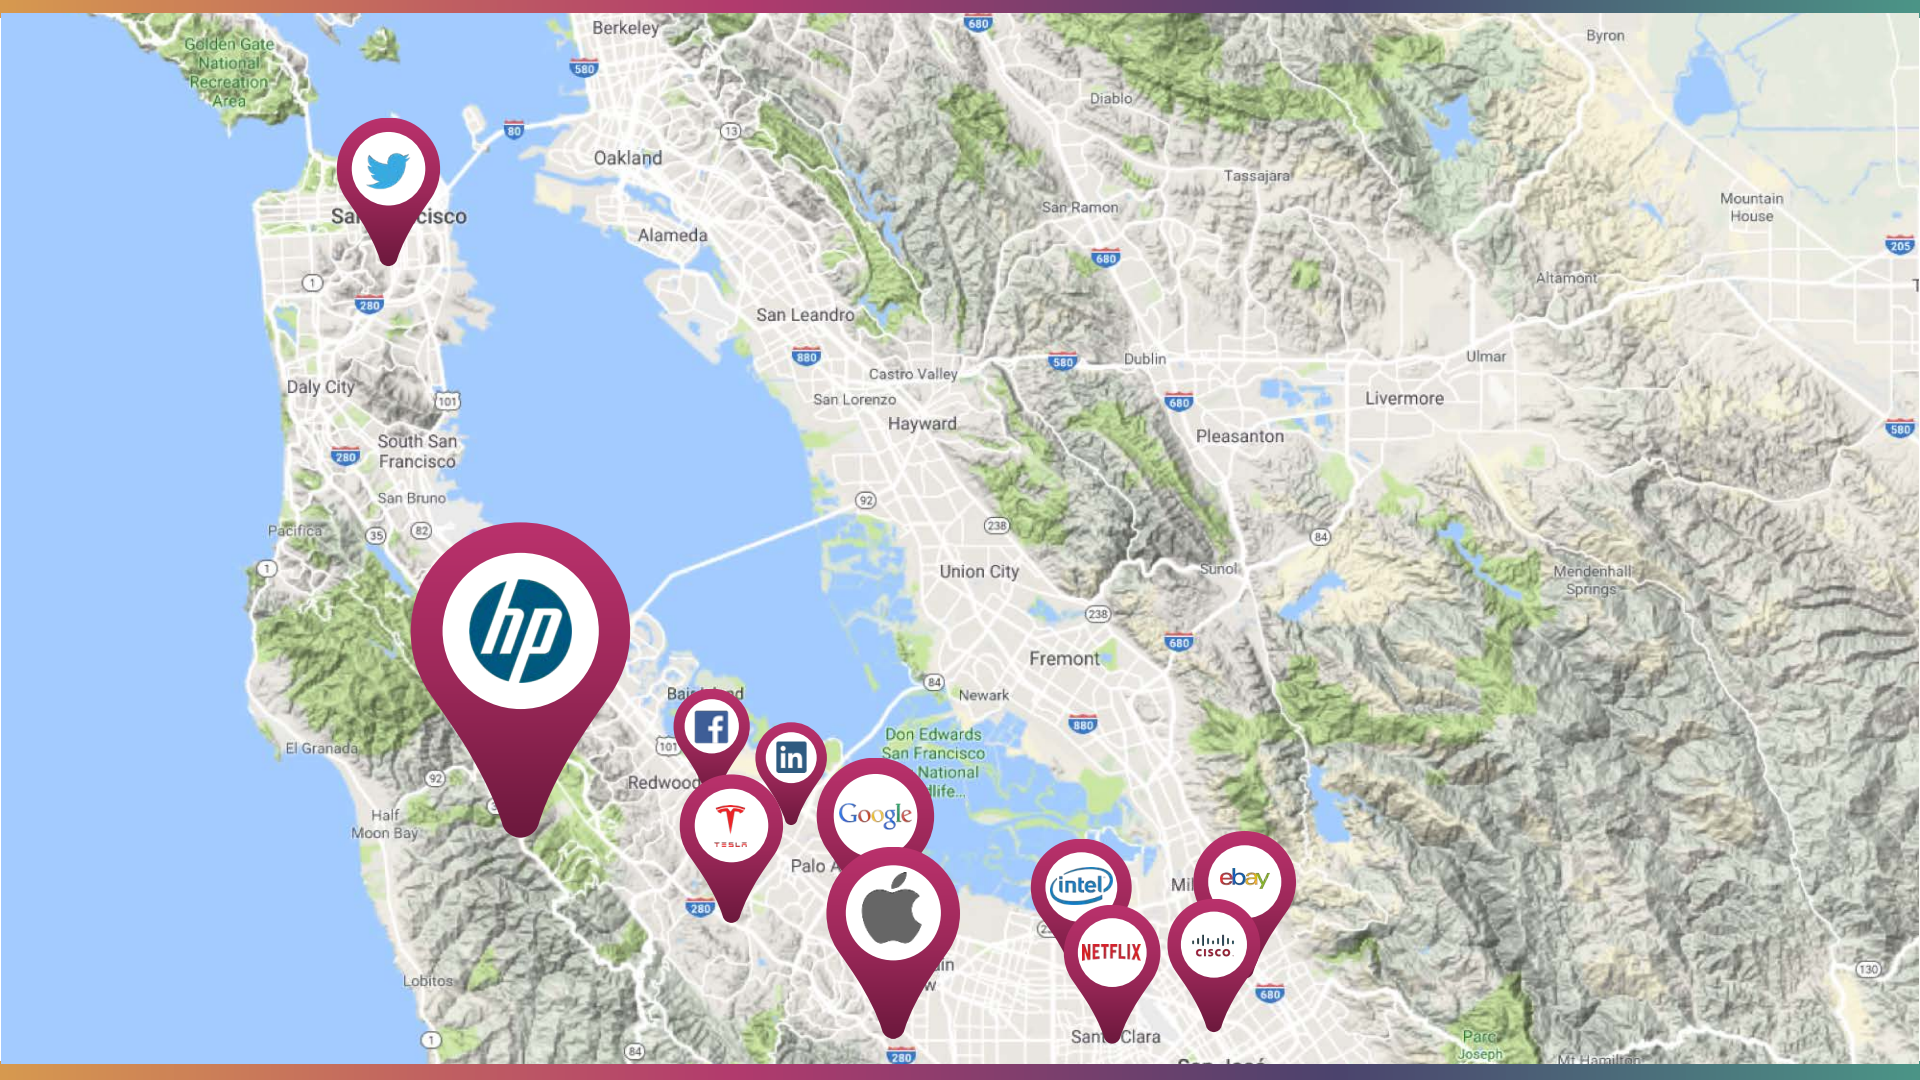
Berkeley
Byron
Golden Gate National Recreation Area
580
680
80
Diablo
13
Oakland
Tassajara
San Ramon
Sa cisco
Alameda
680
Mountain House
205
Altamont
1
280
San Leandro
880
Castro Valley
580
Dublin
Ulmar
Daly City
San Lorenzo
101
680
Livermore
Hayward
South San Francisco
Pleasanton
280
580
San Bruno
92
Pacifica
82
238
35
84
Sunol
1
Union City
Mendenhall Springs
238
680
Fremont
hp
Bai d
84
Newark
Don Edwards San Francisco National ldlife...
880
El Granada
101
Redwoo
92
TESLA
Google
Half Moon Bay
Palo A
intel
Mil
ebay
280
NETFLIX
cisco
130
in
w
680
Lobitos
Parc Joseph
1
84
280
San Clara
Mt Hamilton